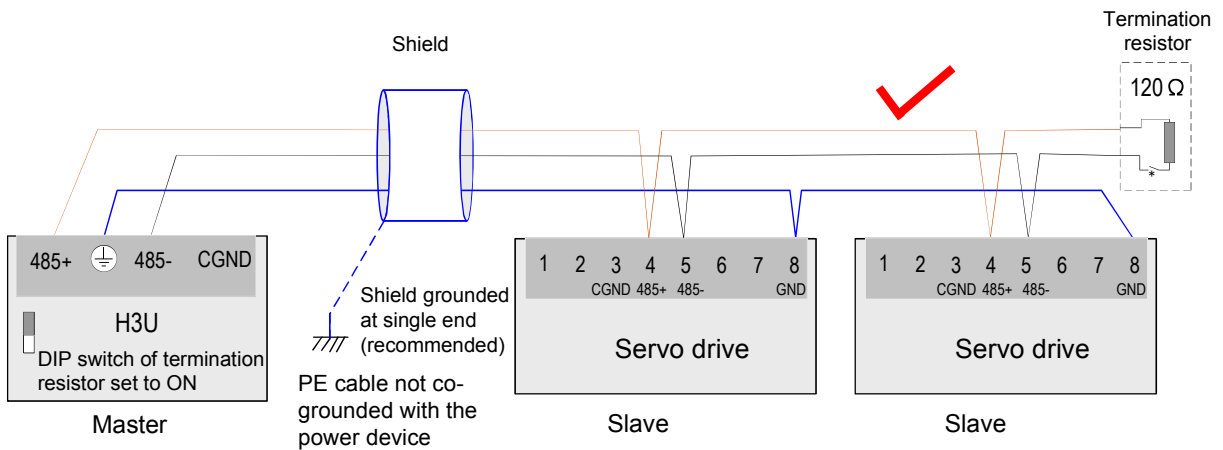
Termination resistor

Shield

120 Ω

*

485+ 485- CGND

H3U

DIP switch of termination resistor set to ON

Master

Shield grounded at single end (recommended)

PE cable not co-grounded with the power device

1 2 3 4 5 6 7 8
CGND 485+ 485- GND

Servo drive

Slave

1 2 3 4 5 6 7 8
CGND 485+ 485- GND

Servo drive

Slave